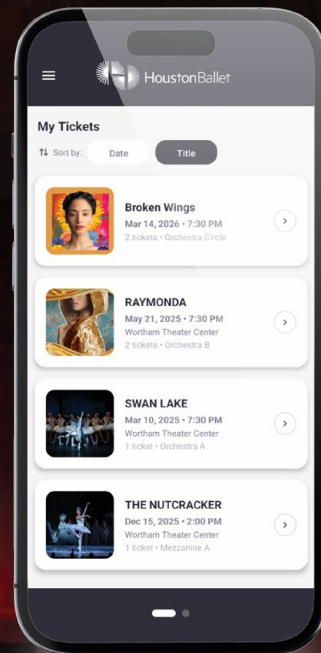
HoustonBallet

My Tickets

Sort by: Date Title

Broken Wings
Mar 14, 2026 • 7:30 PM
2 tickets • Orchestra Circle

RAYMONDA
May 21, 2025 • 7:30 PM
Wortham Theater Center
2 tickets • Orchestra B

SWAN LAKE
Mar 10, 2025 • 7:30 PM
Wortham Theater Center
1 ticket • Orchestra A

THE NUTCRACKER
Dec 15, 2025 • 2:00 PM
Wortham Theater Center
1 ticket • Mezzanine A